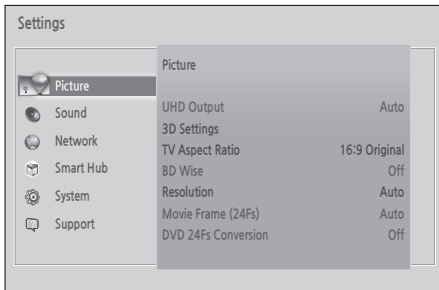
Settings

Picture
Sound
Network
Smart Hub
System
Support

Picture

| | |
|---|---|
| UHD Output | Auto |
| 3D Settings | |
| TV Aspect Ratio | 16:9 Original |
| BD Wise | Off |
| Resolution | Auto |
| Movie Frame (24Fs) | Auto |
| DVD 24Fs Conversion | Off |